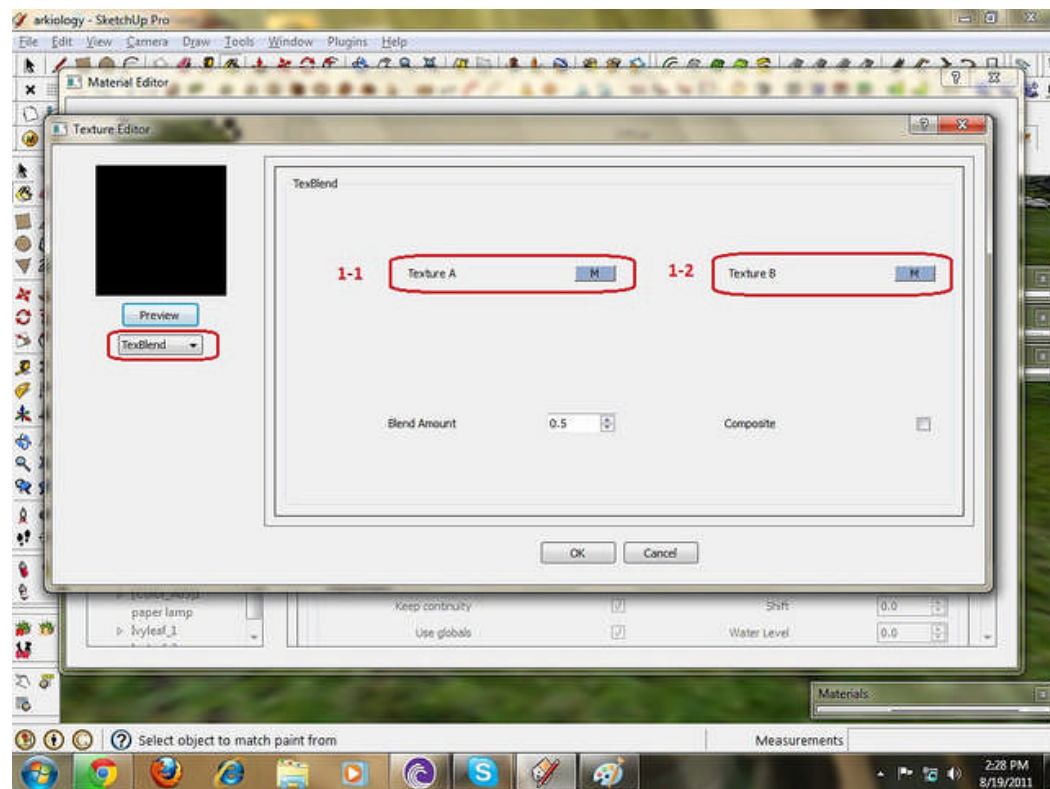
arkiology - SketchUp Pro

File Edit View Camera Draw Tools Window Plugins Help

Material Editor

Texture Editor

Preview

TexBlend

TexBlend

1-1 Texture A M

1-2 Texture B M

Blend Amount 0.5

Composite

OK Cancel

paper lamp

Ivyleaf_1

Keep continuity

Shift 0.0

Use globals

Water Level 0.0

Materials

Select object to match paint from

Measurements

2:28 PM
8/19/2011